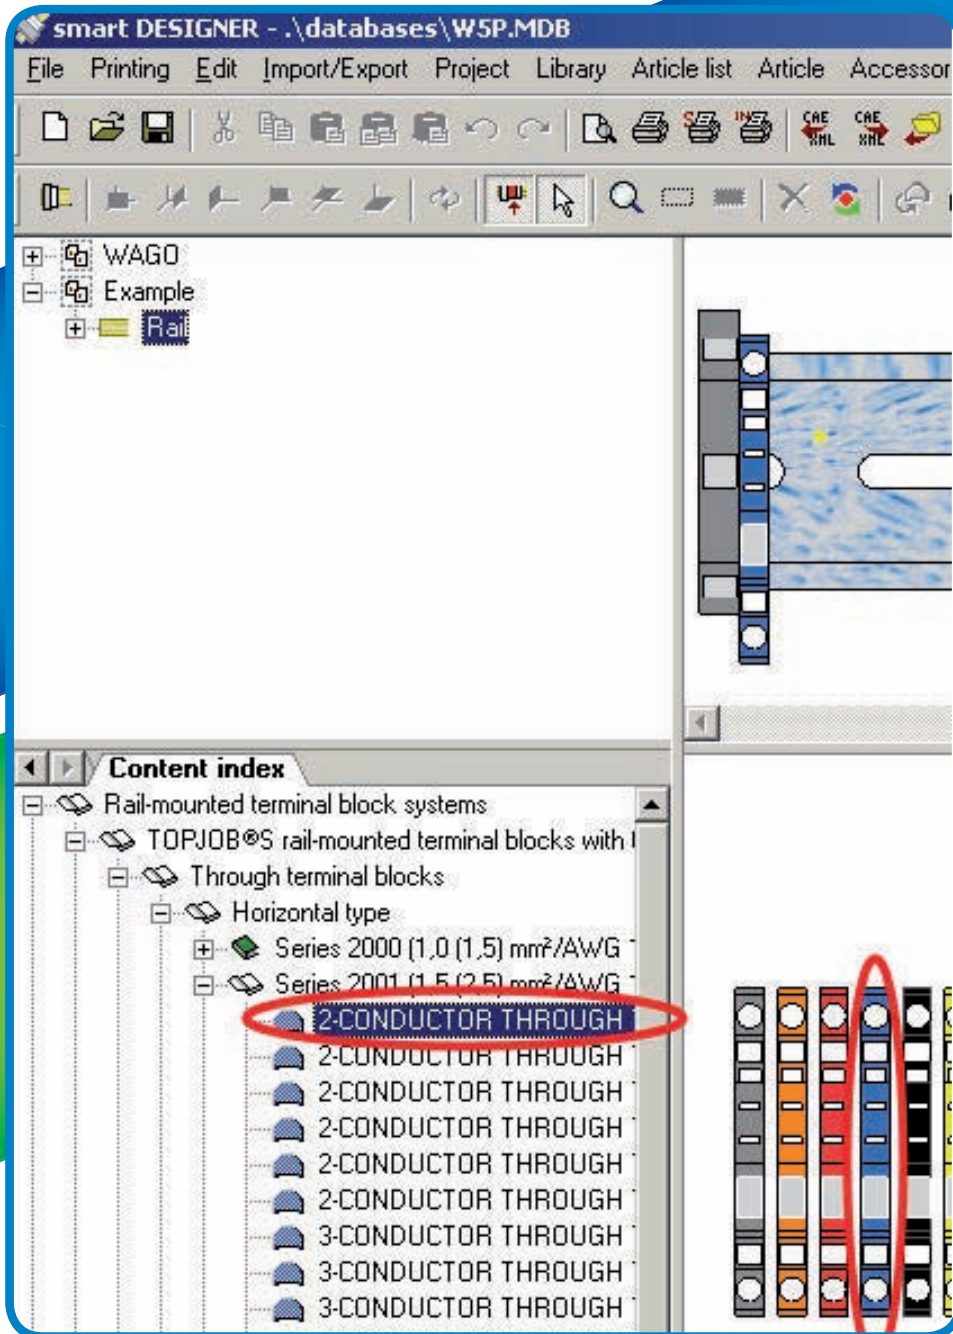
smart DESIGNER - .\databases\W5P.MDB

File Printing Edit Import/Export Project Library Article list Article Accessor

CAE XML CAE XML

WAGO
Example
Rail

Content index

Rail-mounted terminal block systems
TOPJOB®S rail-mounted terminal blocks with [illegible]
Through terminal blocks
Horizontal type
Series 2000 (1,0 (1,5) mm²/AWG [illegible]
Series 2001 (1,5 (2,5) mm²/AWG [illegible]
2-CONDUCTOR THROUGH
2-CONDUCTOR THROUGH
2-CONDUCTOR THROUGH
2-CONDUCTOR THROUGH
2-CONDUCTOR THROUGH
2-CONDUCTOR THROUGH
3-CONDUCTOR THROUGH
3-CONDUCTOR THROUGH
3-CONDUCTOR THROUGH